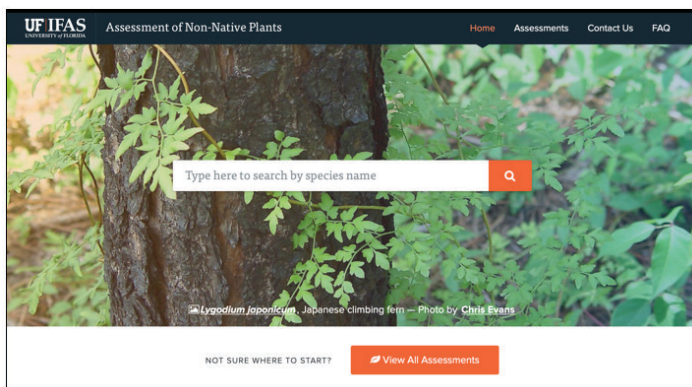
UF IFAS UNIVERSITY of FLORIDA Assessment of Non-Native Plants

Home Assessments Contact Us FAQ

Type here to search by species name

Lygodium japonicum, Japanese climbing fern — Photo by Chris Evans

NOT SURE WHERE TO START? View All Assessments